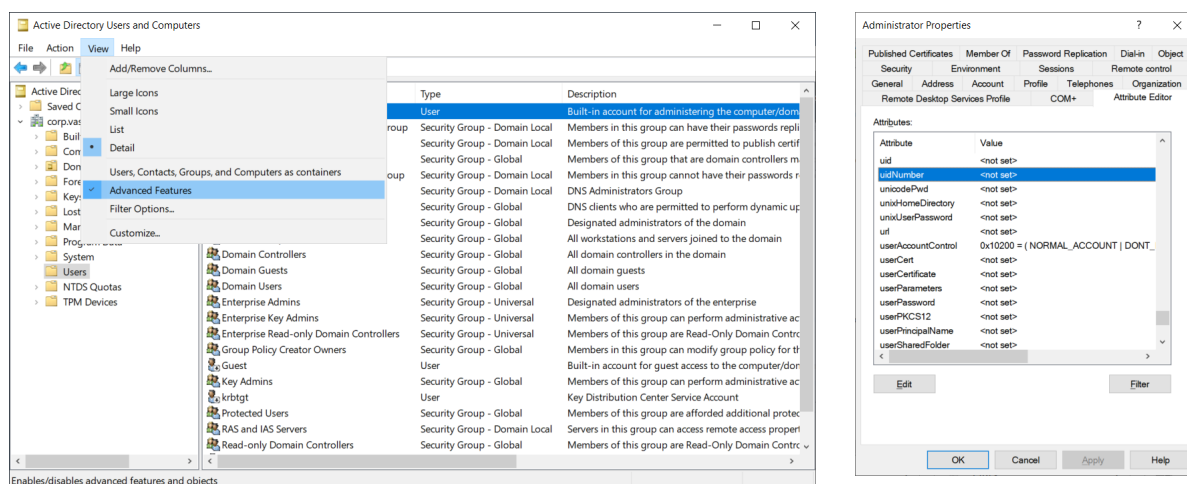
Active Directory Users and Computers

File Action View Help

Add/Remove Columns...
Large Icons
Small Icons
List
Detail
Users, Contacts, Groups, and Computers as containers
Advanced Features
Filter Options...
Customize...

Active Directo
Saved
corp.vas
Buil
Com
Don
Fore
Key
Lost
Mar
Program Data
System
Users
NTDS Quotas
TPM Devices

| | Type | Description |
|---|---|---|
| | User | Built-in account for administering the computer/dom |
| roup | Security Group - Domain Local | Members in this group can have their passwords repli |
| | Security Group - Domain Local | Members of this group are permitted to publish certif |
| | Security Group - Global | Members of this group that are domain controllers m |
| roup | Security Group - Domain Local | Members in this group cannot have their passwords r |
| | Security Group - Domain Local | DNS Administrators Group |
| | Security Group - Global | DNS clients who are permitted to perform dynamic up |
| | Security Group - Global | Designated administrators of the domain |
| | Security Group - Global | All workstations and servers joined to the domain |
| Domain Controllers | Security Group - Global | All domain controllers in the domain |
| Domain Guests | Security Group - Global | All domain guests |
| Domain Users | Security Group - Global | All domain users |
| Enterprise Admins | Security Group - Universal | Designated administrators of the enterprise |
| Enterprise Key Admins | Security Group - Universal | Members of this group can perform administrative ac |
| Enterprise Read-only Domain Controllers | Security Group - Universal | Members of this group are Read-Only Domain Contro |
| Group Policy Creator Owners | Security Group - Global | Members in this group can modify group policy for th |
| Guest | User | Built-in account for guest access to the computer/do |
| Key Admins | Security Group - Global | Members of this group can perform administrative ac |
| krbtgt | User | Key Distribution Center Service Account |
| Protected Users | Security Group - Global | Members of this group are afforded additional protec |
| RAS and IAS Servers | Security Group - Domain Local | Servers in this group can access remote access proper |
| Read-only Domain Controllers | Security Group - Global | Members of this group are Read-Only Domain Contro |

Enables/disables advanced features and objects

Administrator Properties ? ×

Published Certificates | Member Of | Password Replication | Dial-in | Object
Security | Environment | Sessions | Remote control
General | Address | Account | Profile | Telephones | Organization
Remote Desktop Services Profile | COM+ | Attribute Editor

Attributes:

| Attribute | Value |
|---|---|
| uid | <not set> |
| uidNumber | <not set> |
| unicodePwd | <not set> |
| unixHomeDirectory | <not set> |
| unixUserPassword | <not set> |
| url | <not set> |
| userAccountControl | 0x10200 = ( NORMAL_ACCOUNT \| DONT_ |
| userCert | <not set> |
| userCertificate | <not set> |
| userParameters | <not set> |
| userPassword | <not set> |
| userPKCS12 | <not set> |
| userPrincipalName | <not set> |
| userSharedFolder | <not set> |

Edit
Filter

OK Cancel Apply Help